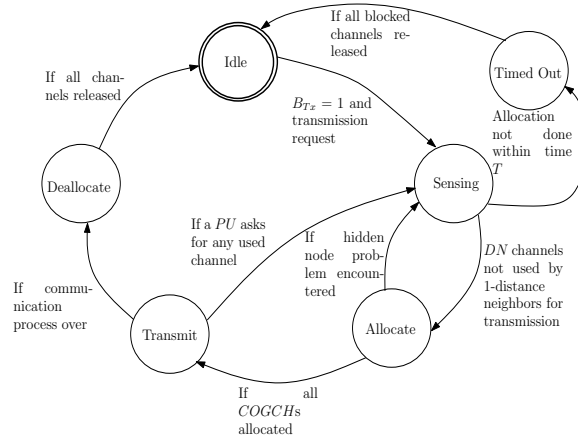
Idle

If all blocked channels released

Timed Out

If all channels released

$B_{Tx} = 1$ and transmission request

Allocation not done within time $T$

Deallocate

Sensing

If a $PU$ asks for any used channel

If hidden node problem encountered

$DN$ channels not used by 1-distance neighbors for transmission

If communication process over

Transmit

Allocate

If all $COGCH$s allocated